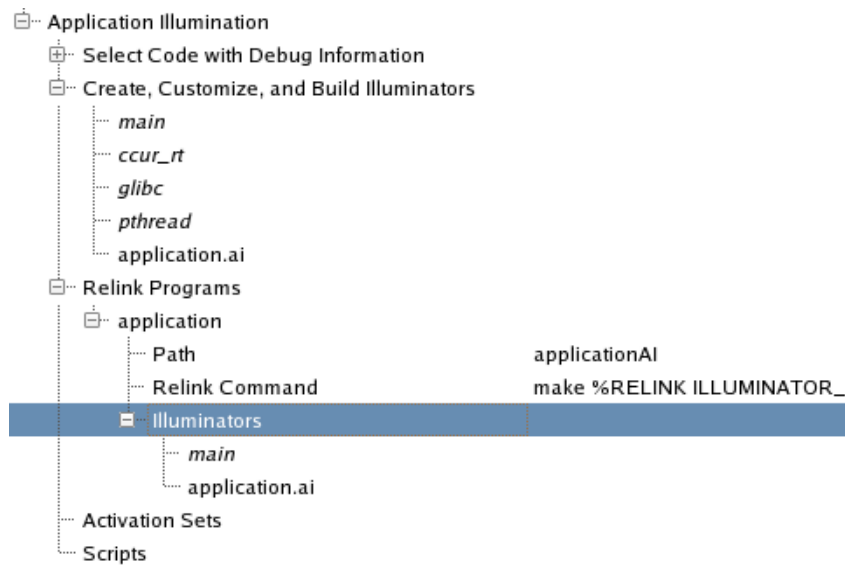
Application Illumination
Select Code with Debug Information
Create, Customize, and Build Illuminators
main
ccur_rt
glibc
pthread
application.ai
Relink Programs
application
Path applicationAI
Relink Command make %RELINK ILLUMINATOR_
Illuminators
main
application.ai
Activation Sets
Scripts